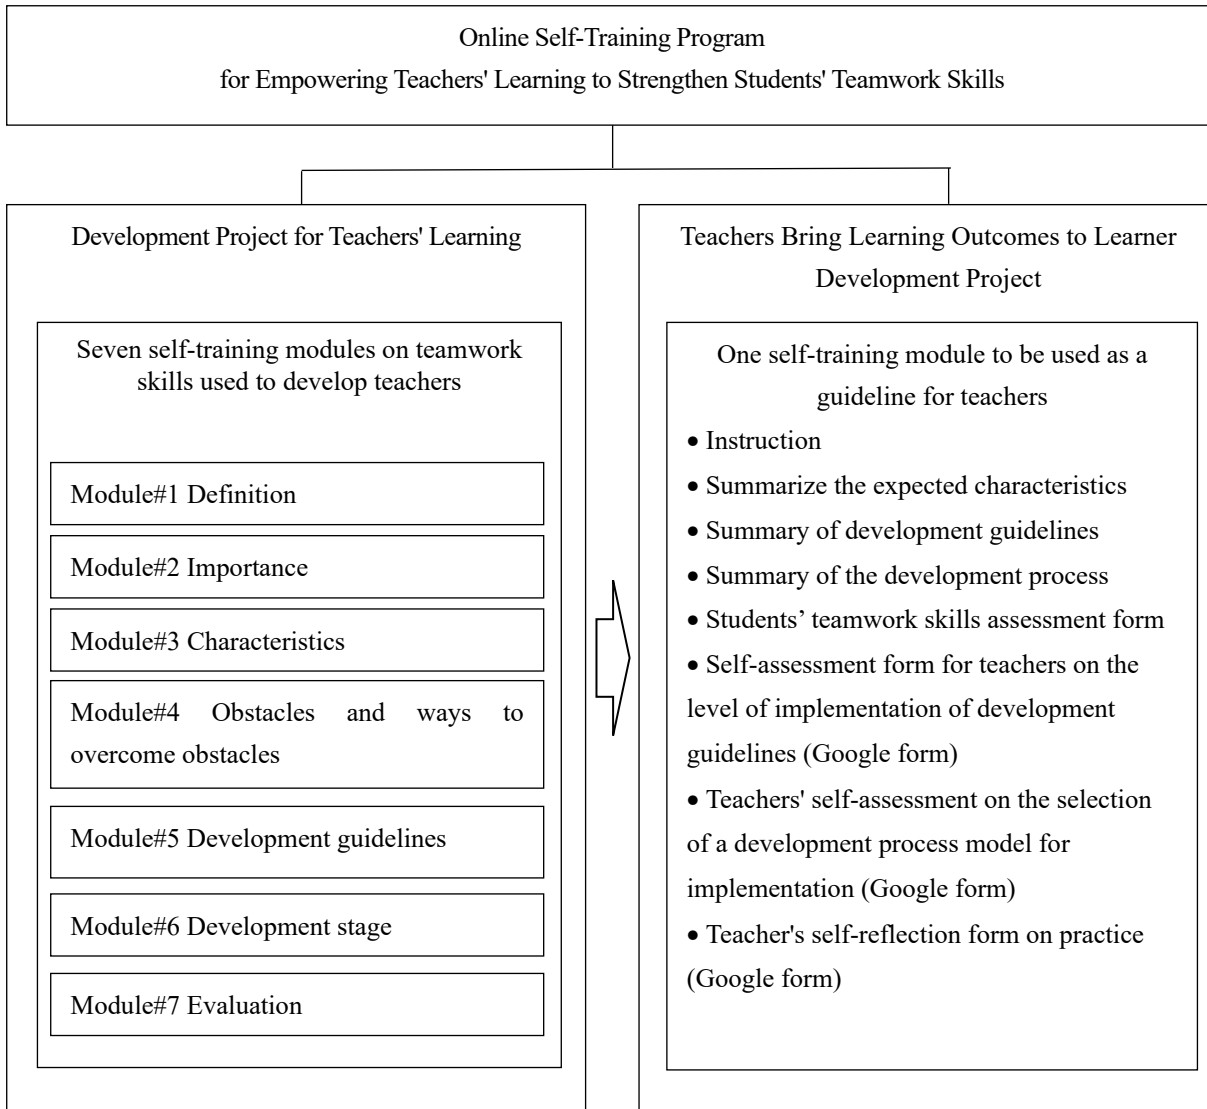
Online Self-Training Program
for Empowering Teachers' Learning to Strengthen Students' Teamwork Skills

Development Project for Teachers' Learning

Seven self-training modules on teamwork skills used to develop teachers

Module#1 Definition

Module#2 Importance

Module#3 Characteristics

Module#4 Obstacles and ways to overcome obstacles

Module#5 Development guidelines

Module#6 Development stage

Module#7 Evaluation

Teachers Bring Learning Outcomes to Learner Development Project

One self-training module to be used as a guideline for teachers

• Instruction
• Summarize the expected characteristics
• Summary of development guidelines
• Summary of the development process
• Students' teamwork skills assessment form
• Self-assessment form for teachers on the level of implementation of development guidelines (Google form)
• Teachers' self-assessment on the selection of a development process model for implementation (Google form)
• Teacher's self-reflection form on practice (Google form)